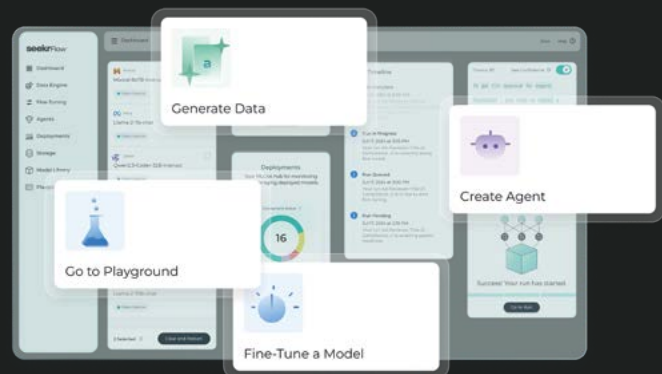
seekrflow

Dashboard

Data Engine

Fine-Tuning

Agents

Deployments

Storage

Model Library

Generate Data

Create Agent

Go to Playground

Fine-Tune a Model

Deployments

16

Timeline

Run in Progress

Run Queued

Run Pending

Success! Your run has started.

Llama 2 13b

Qwen2.5-Coder-32B-Instruct

2 Selected

Clear and Restart